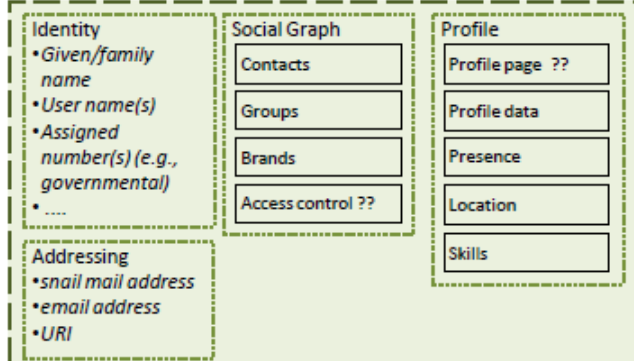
Identity
•Given/family name
•User name(s)
•Assigned number(s) (e.g., governmental)
•....

Addressing
•snail mail address
•email address
•URI

Social Graph
Contacts
Groups
Brands
Access control ??

Profile
Profile page ??
Profile data
Presence
Location
Skills